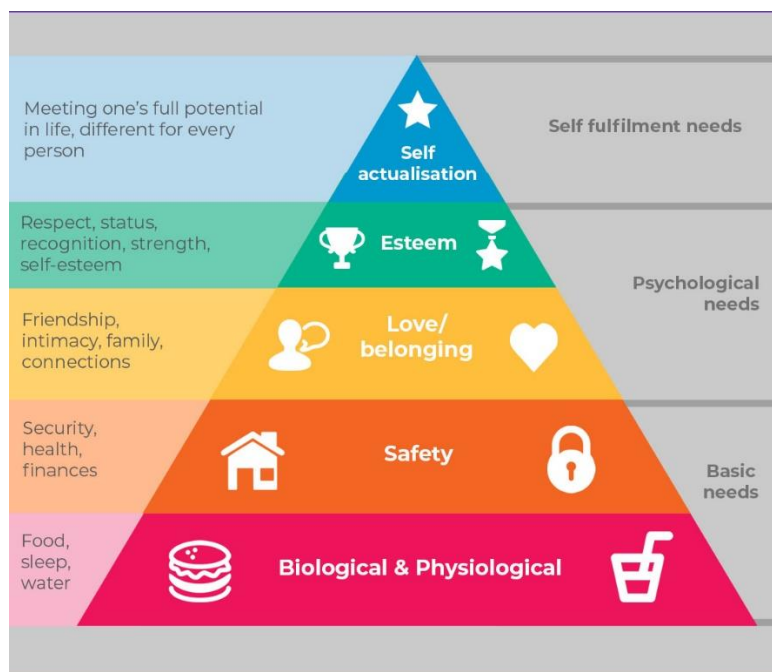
Meeting one's full potential in life, different for every person

Self actualisation

Self fulfilment needs

Respect, status, recognition, strength, self-esteem

Esteem

Psychological needs

Friendship, intimacy, family, connections

Love/ belonging

Security, health, finances

Safety

Basic needs

Food, sleep, water

Biological & Physiological